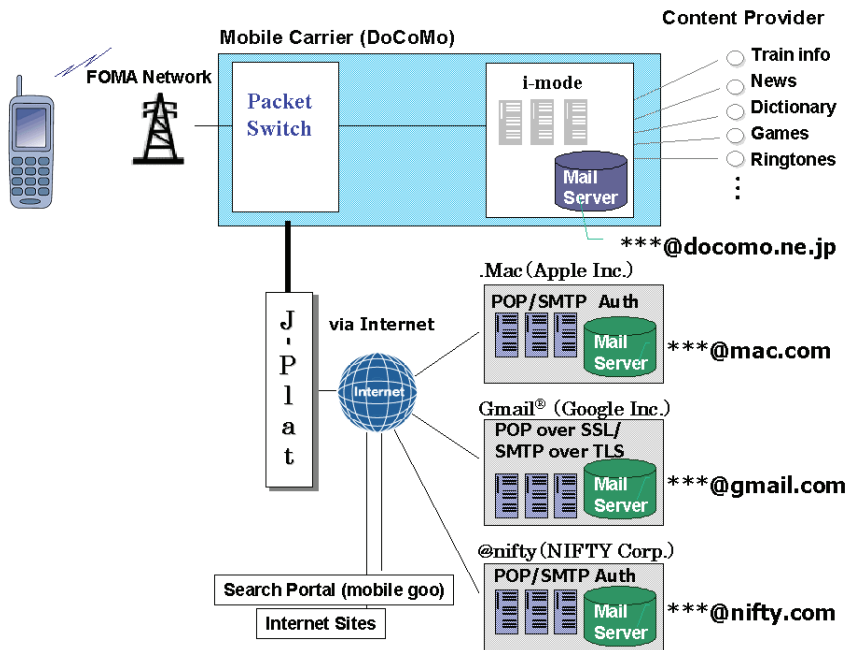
Content Provider

Mobile Carrier (DoCoMo)

FOMA Network

Packet Switch

i-mode

Mail Server

Train info
News
Dictionary
Games
Ringtones
⋮

***@docomo.ne.jp

J-Plat

via Internet

Internet

.Mac (Apple Inc.)

POP/SMTP Auth

Mail Server

***@mac.com

Gmail® (Google Inc.)

POP over SSL/ SMTP over TLS

Mail Server

***@gmail.com

@nifty (NIFTY Corp.)

POP/SMTP Auth

Mail Server

***@nifty.com

Search Portal (mobile goo)

Internet Sites